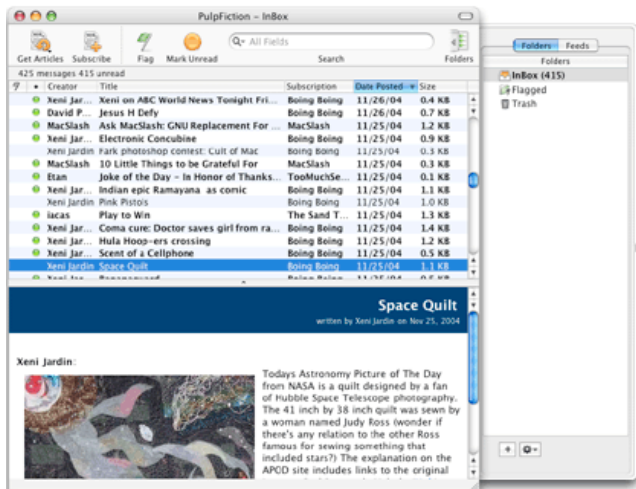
PulpFiction – InBox

Get Articles Subscribe Flag Mark Unread All Fields Search Folders

425 messages 415 unread

| | • | Creator | Title | Subscription | Date Posted | Size |
|---|---|---|---|---|---|---|
| | • | Xeni Jar... | Xeni on ABC World News Tonight Fri... | Boing Boing | 11/26/04 | 0.4 KB |
| | • | David P... | Jesus H Defy | Boing Boing | 11/26/04 | 0.7 KB |
| | • | MacSlash | Ask MacSlash: GNU Replacement For ... | MacSlash | 11/25/04 | 1.2 KB |
| | • | Xeni Jar... | Electronic Concubine | Boing Boing | 11/25/04 | 0.9 KB |
| | | Xeni Jardin | Fark photoshop contest: Cult of Mac | Boing Boing | 11/25/04 | 0.3 KB |
| | • | MacSlash | 10 Little Things to be Grateful For | MacSlash | 11/25/04 | 0.3 KB |
| | • | Etan | Joke of the Day – In Honor of Thanks... | TooMuchSe... | 11/25/04 | 0.1 KB |
| | • | Xeni Jar... | Indian epic Ramayana as comic | Boing Boing | 11/25/04 | 1.1 KB |
| | | Xeni Jardin | Pink Pistols | Boing Boing | 11/25/04 | 0.3 KB |
| | • | iacas | Play to Win | The Sand T... | 11/25/04 | 1.3 KB |
| | • | Xeni Jar... | Coma cure: Doctor saves girl from ra... | Boing Boing | 11/25/04 | 1.4 KB |
| | • | Xeni Jar... | Hula Hoop-ers crossing | Boing Boing | 11/25/04 | 1.2 KB |
| | • | Xeni Jar... | Scent of a Cellphone | Boing Boing | 11/25/04 | 0.5 KB |
| | | Xeni Jardin | Space Quilt | Boing Boing | 11/25/04 | 1.1 KB |

Space Quilt
written by Xeni Jardin on Nov 25, 2004

Xeni Jardin:

Todays Astronomy Picture of The Day from NASA is a quilt designed by a fan of Hubble Space Telescope photography. The 41 inch by 38 inch quilt was sewn by a woman named Judy Ross (wonder if there's any relation to the other Ross famous for sewing something that included stars?) The explanation on the APOD site includes links to the original

Folders Feeds
Folders
InBox (415)
Flagged
Trash